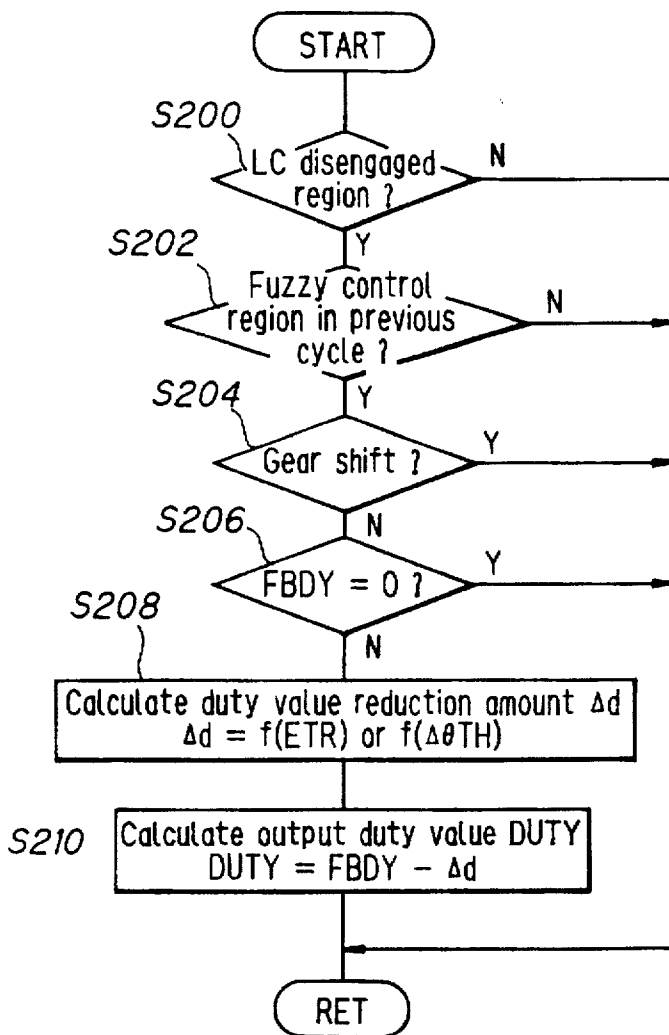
START

S200

LC disengaged region ?

N

Y

S202

Fuzzy control region in previous cycle ?

N

Y

S204

Gear shift ?

Y

N

S206

FBDY = 0 ?

Y

S208

N

Calculate duty value reduction amount $\Delta d$
$\Delta d = f(ETR)$ or $f(\Delta\theta TH)$

S210

Calculate output duty value DUTY
DUTY = FBDY − $\Delta d$

RET